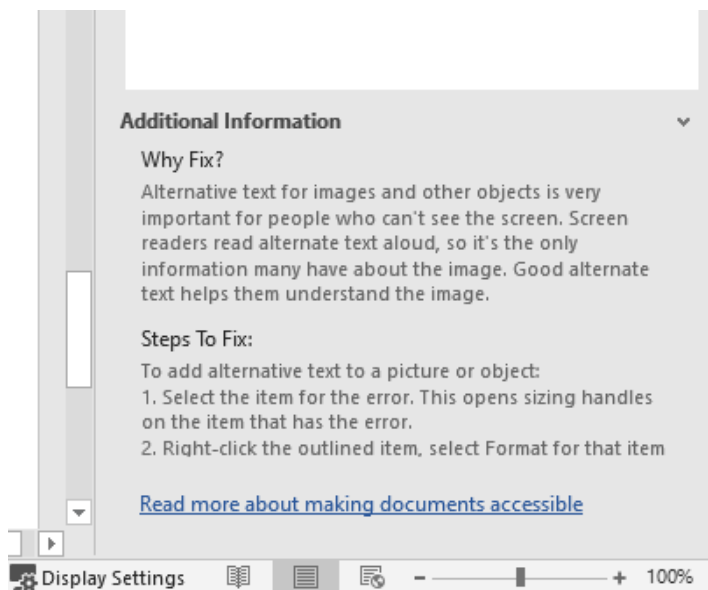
Additional Information

Why Fix?

Alternative text for images and other objects is very important for people who can't see the screen. Screen readers read alternate text aloud, so it's the only information many have about the image. Good alternate text helps them understand the image.

Steps To Fix:

To add alternative text to a picture or object:
1. Select the item for the error. This opens sizing handles on the item that has the error.
2. Right-click the outlined item, select Format for that item

Read more about making documents accessible

Display Settings – + 100%